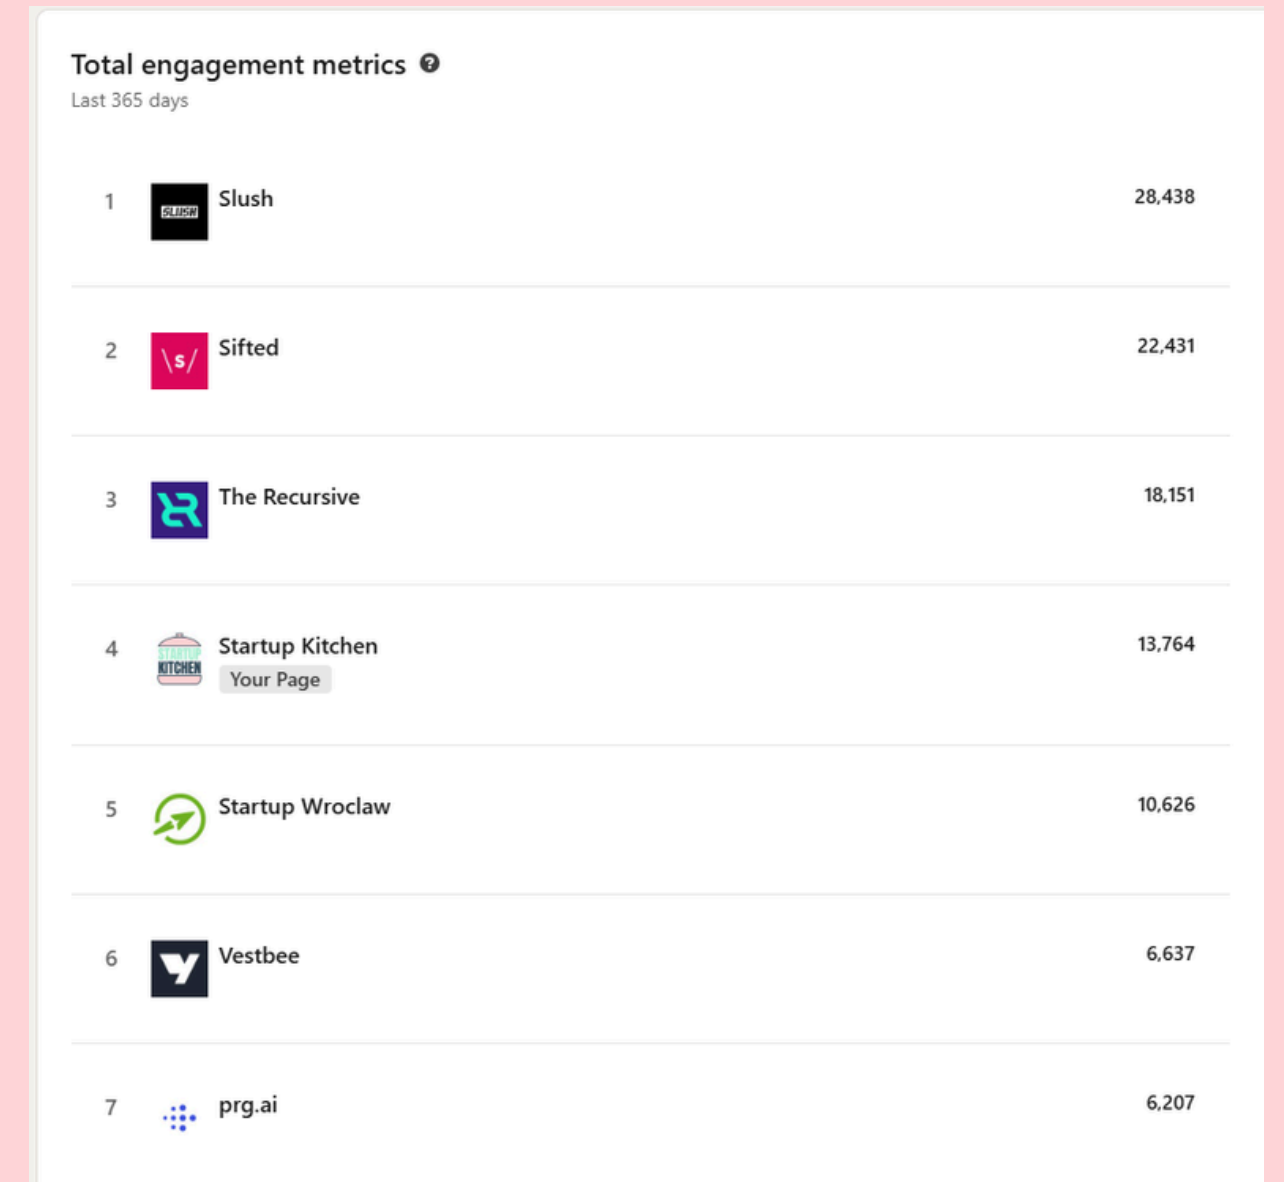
Total engagement metrics
Last 365 days

1 SLUSH Slush 28,438

2 \s/ Sifted 22,431

3 The Recursive 18,151

4 STARTUP KITCHEN Startup Kitchen Your Page 13,764

5 Startup Wroclaw 10,626

6 Vestbee 6,637

7 prg.ai 6,207